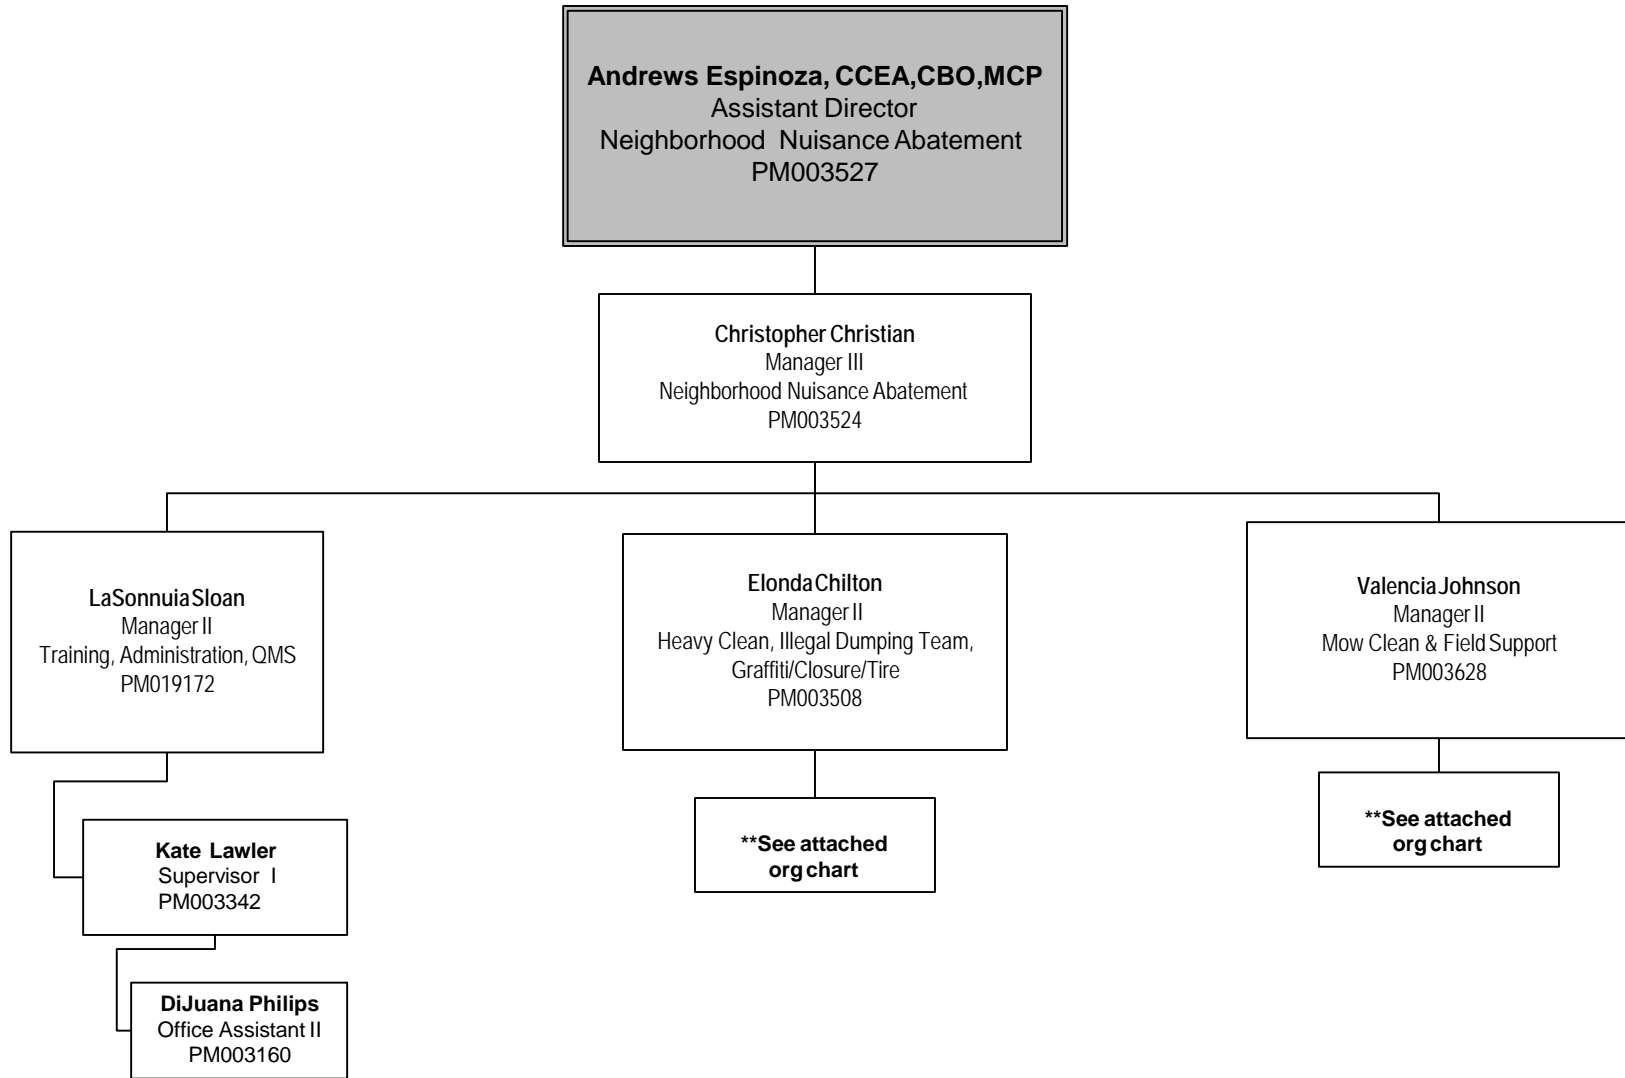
Andrews Espinoza, CCEA,CBO,MCP
Assistant Director
Neighborhood Nuisance Abatement
PM003527

Christopher Christian
Manager III
Neighborhood Nuisance Abatement
PM003524

LaSonnuia Sloan
Manager II
Training, Administration, QMS
PM019172

Elonda Chilton
Manager II
Heavy Clean, Illegal Dumping Team, Graffiti/Closure/Tire
PM003508

Valencia Johnson
Manager II
Mow Clean & Field Support
PM003628

Kate Lawler
Supervisor I
PM003342

**See attached org chart

**See attached org chart

DiJuana Philips
Office Assistant II
PM003160